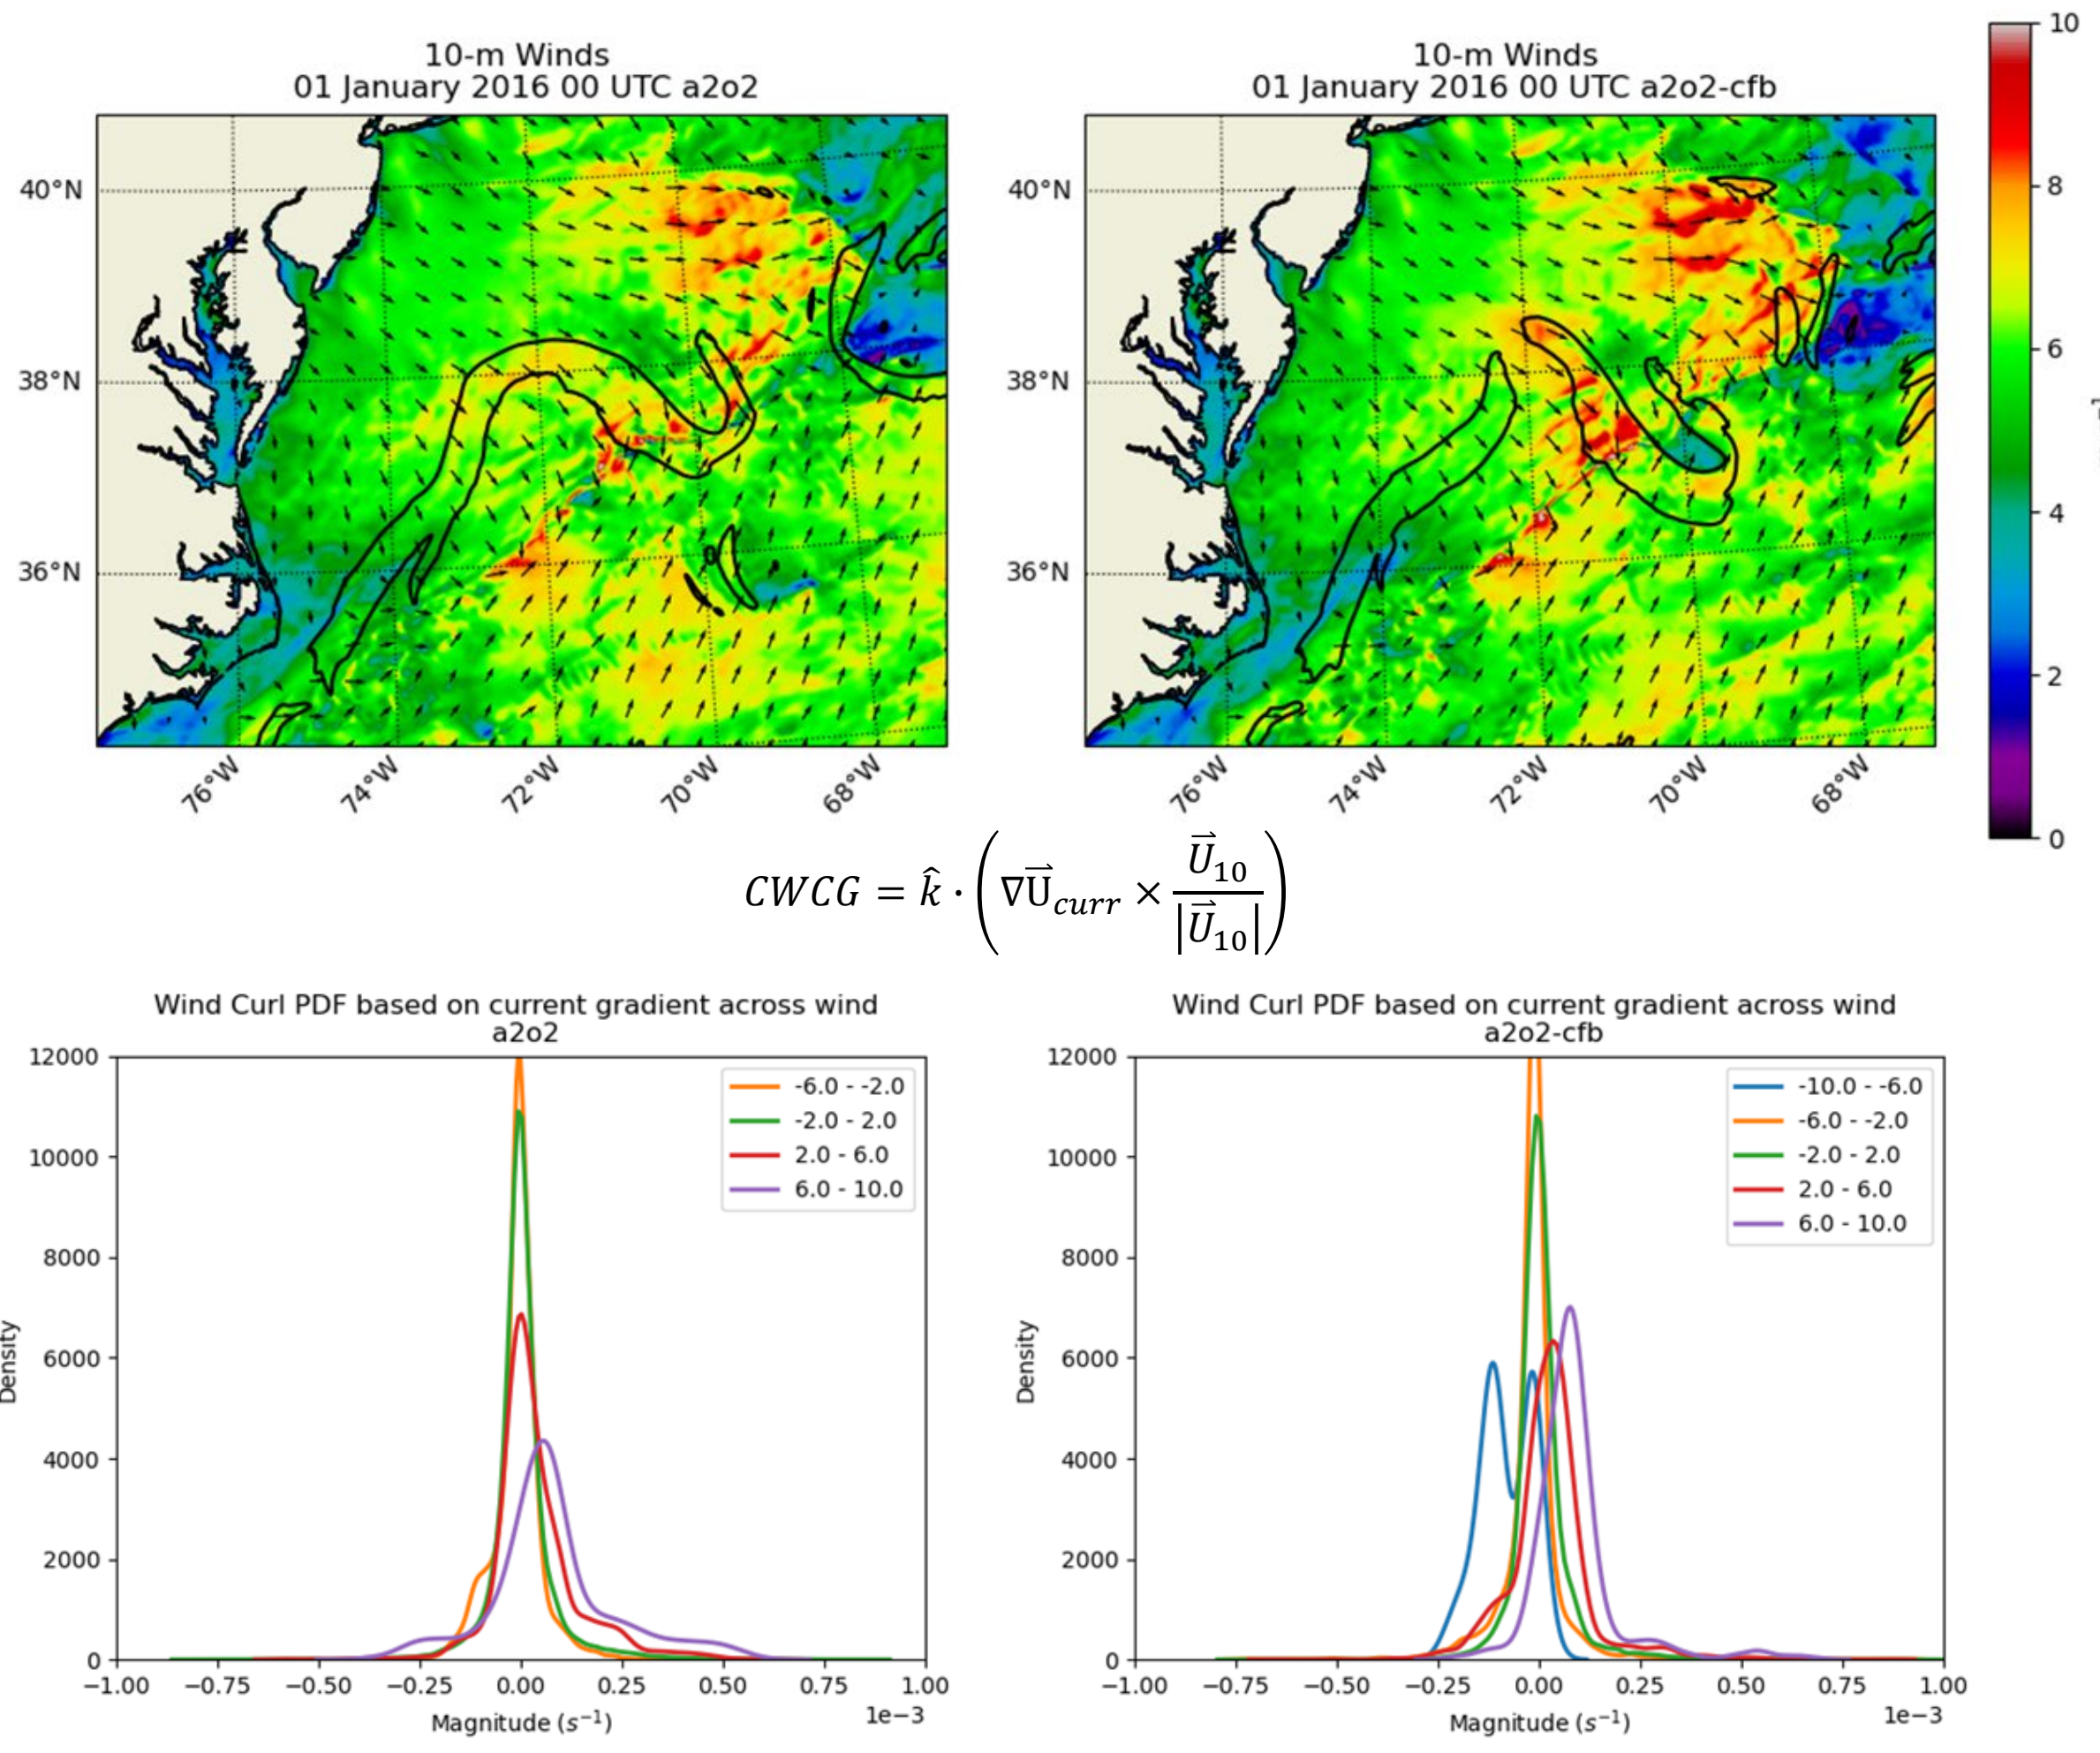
10-m Winds
01 January 2016 00 UTC a2o2

40°N
38°N
36°N
76°W 74°W 72°W 70°W 68°W

10-m Winds
01 January 2016 00 UTC a2o2-cfb

40°N
38°N
36°N
76°W 74°W 72°W 70°W 68°W

10
8
6
4
2
0

$CWCG = \hat{k} \cdot \left( \nabla \vec{U}_{curr} \times \frac{\vec{U}_{10}}{|\vec{U}_{10}|} \right)$

Wind Curl PDF based on current gradient across wind
a2o2

| |
|---|
| -6.0 - -2.0 |
| -2.0 - 2.0 |
| 2.0 - 6.0 |
| 6.0 - 10.0 |

12000
10000
8000
6000
4000
2000
0
Density
−1.00 −0.75 −0.50 −0.25 0.00 0.25 0.50 0.75 1.00
Magnitude ($s^{-1}$)
1e−3

Wind Curl PDF based on current gradient across wind
a2o2-cfb

| |
|---|
| -10.0 - -6.0 |
| -6.0 - -2.0 |
| -2.0 - 2.0 |
| 2.0 - 6.0 |
| 6.0 - 10.0 |

12000
10000
8000
6000
4000
2000
0
Density
−1.00 −0.75 −0.50 −0.25 0.00 0.25 0.50 0.75 1.00
Magnitude ($s^{-1}$)
1e−3